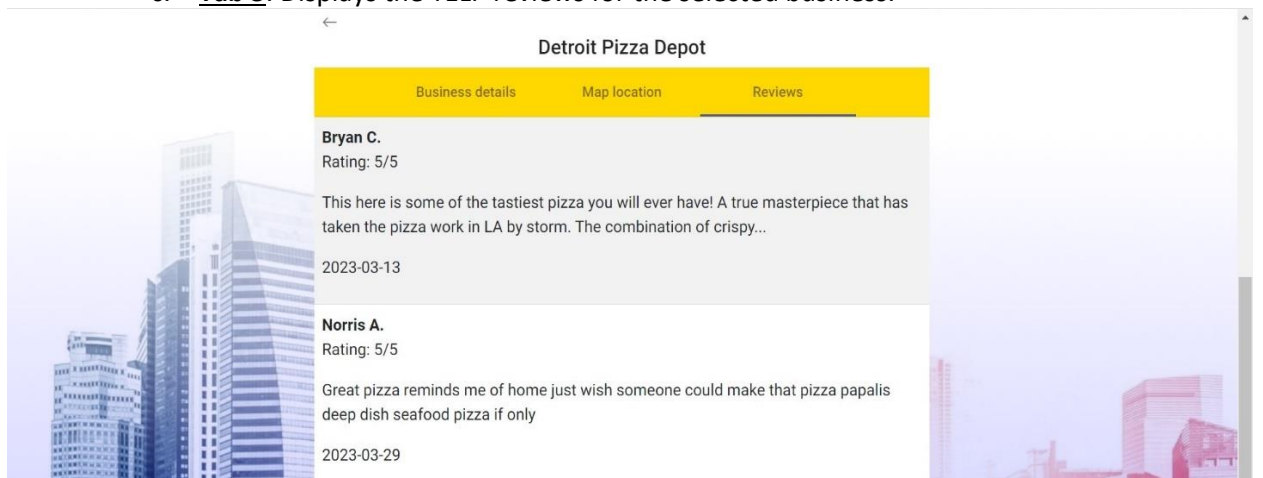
c. Tab 3: Displays the YELP reviews for the selected business.

←

Detroit Pizza Depot

Business details | Map location | Reviews

Bryan C.
Rating: 5/5

This here is some of the tastiest pizza you will ever have! A true masterpiece that has taken the pizza work in LA by storm. The combination of crispy...

2023-03-13

Norris A.
Rating: 5/5

Great pizza reminds me of home just wish someone could make that pizza papalis deep dish seafood pizza if only

2023-03-29